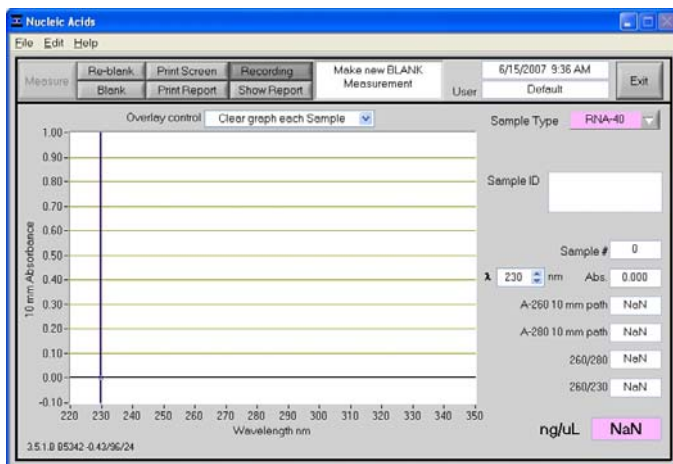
Nucleic Acids

File Edit Help

Measure Re-blank Blank Print Screen Print Report Recording Show Report Make new BLANK Measurement User 6/15/2007 9:36 AM Default Exit

Overlay control Clear graph each Sample

Sample Type RNA-40

Sample ID

Sample # 0

λ 230 nm Abs. 0.000

A-260 10 mm path NaN

A-280 10 mm path NaN

260/280 NaN

260/230 NaN

ng/uL NaN

10 mm Absorbance

1.00
0.90
0.80
0.70
0.60
0.50
0.40
0.30
0.20
0.10
0.00
-0.10

220 230 240 250 260 270 280 290 300 310 320 330 340 350

Wavelength nm

3.5.1.0 B5342 -0.43/96/24